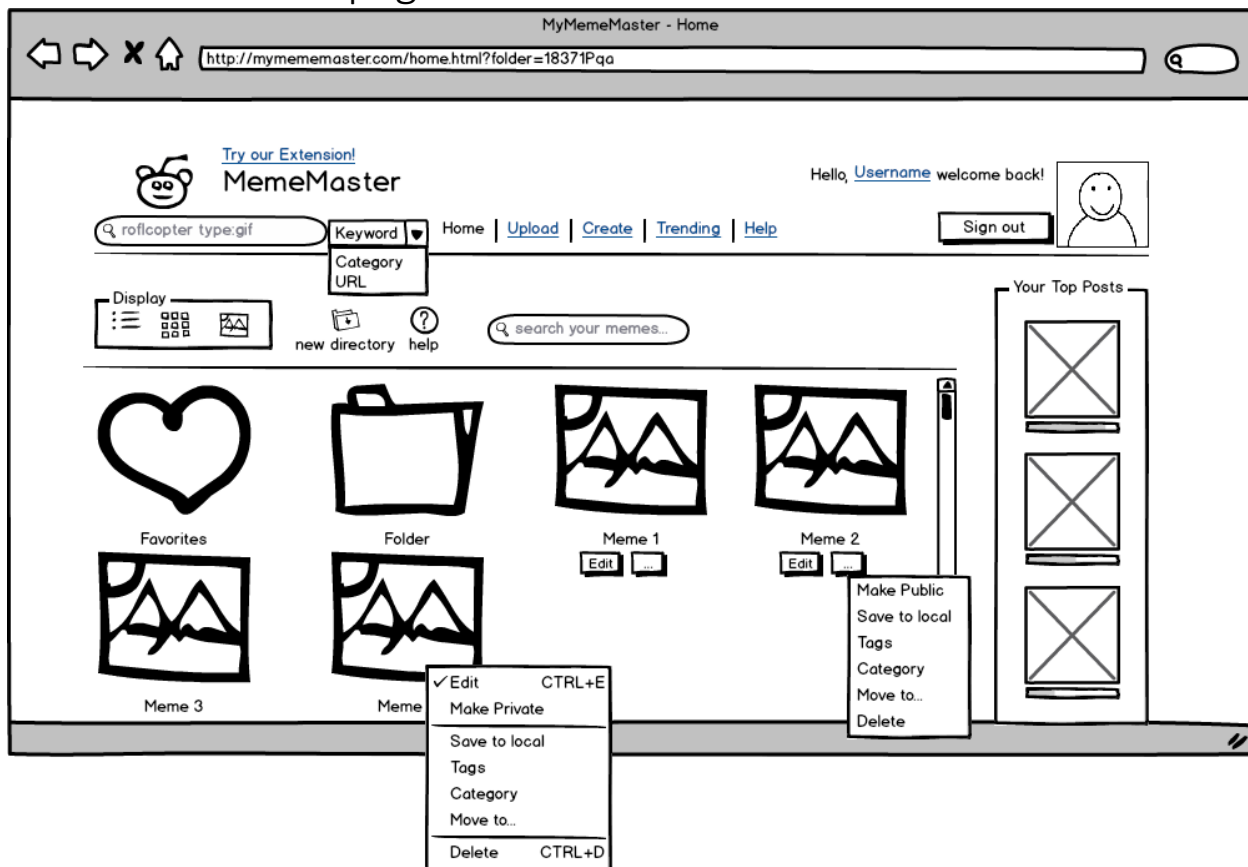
MyMemeMaster - Home

http://mymememaster.com/home.html?folder=18371Pqa

Try our Extension!

MemeMaster

Hello, Username welcome back!

roflcopter type:gif

Keyword

Category
URL

Home | Upload | Create | Trending | Help

Sign out

Display

new directory help

search your memes...

Your Top Posts

Favorites

Folder

Meme 1

Edit ...

Meme 2

Edit ...

Make Public
Save to local
Tags
Category
Move to...
Delete

Meme 3

Meme

✓Edit CTRL+E
Make Private
Save to local
Tags
Category
Move to...
Delete CTRL+D